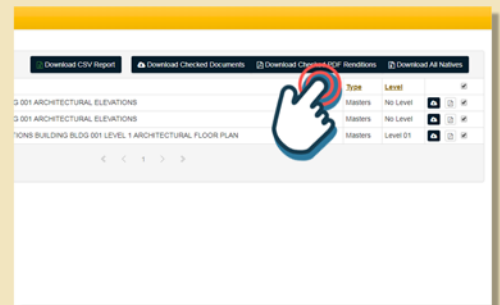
Download CSV Report

Download Checked Documents

Download Checked PDF Renditions

Download All Natives

| | Type | Level |
|---|---|---|
| G 001 ARCHITECTURAL ELEVATIONS | Masters | No Level |
| G 001 ARCHITECTURAL ELEVATIONS | Masters | No Level |
| TIONS BUILDING BLDG 001 LEVEL 1 ARCHITECTURAL FLOOR PLAN | Masters | Level 01 |

« ‹ 1 › »